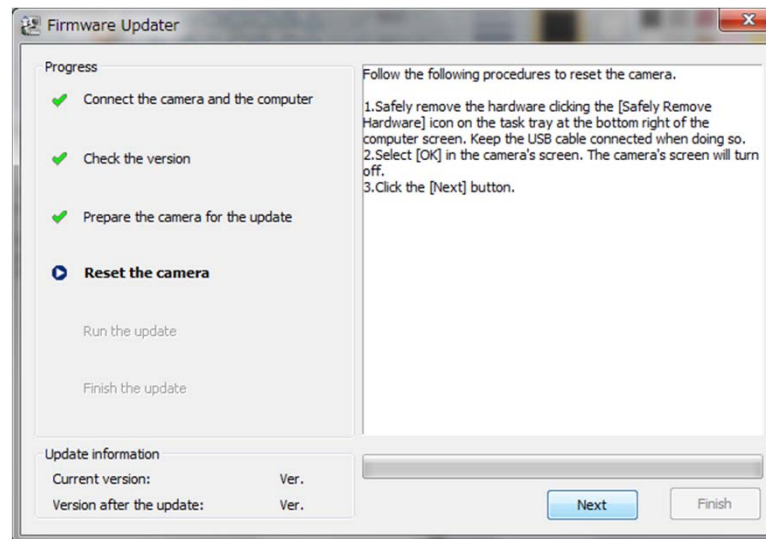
Firmware Updater

Progress

Connect the camera and the computer

Check the version

Prepare the camera for the update

Reset the camera

Run the update

Finish the update

Follow the following procedures to reset the camera.

1.Safely remove the hardware clicking the [Safely Remove Hardware] icon on the task tray at the bottom right of the computer screen. Keep the USB cable connected when doing so.
2.Select [OK] in the camera's screen. The camera's screen will turn off.
3.Click the [Next] button.

Update information

Current version: Ver.

Version after the update: Ver.

Next

Finish